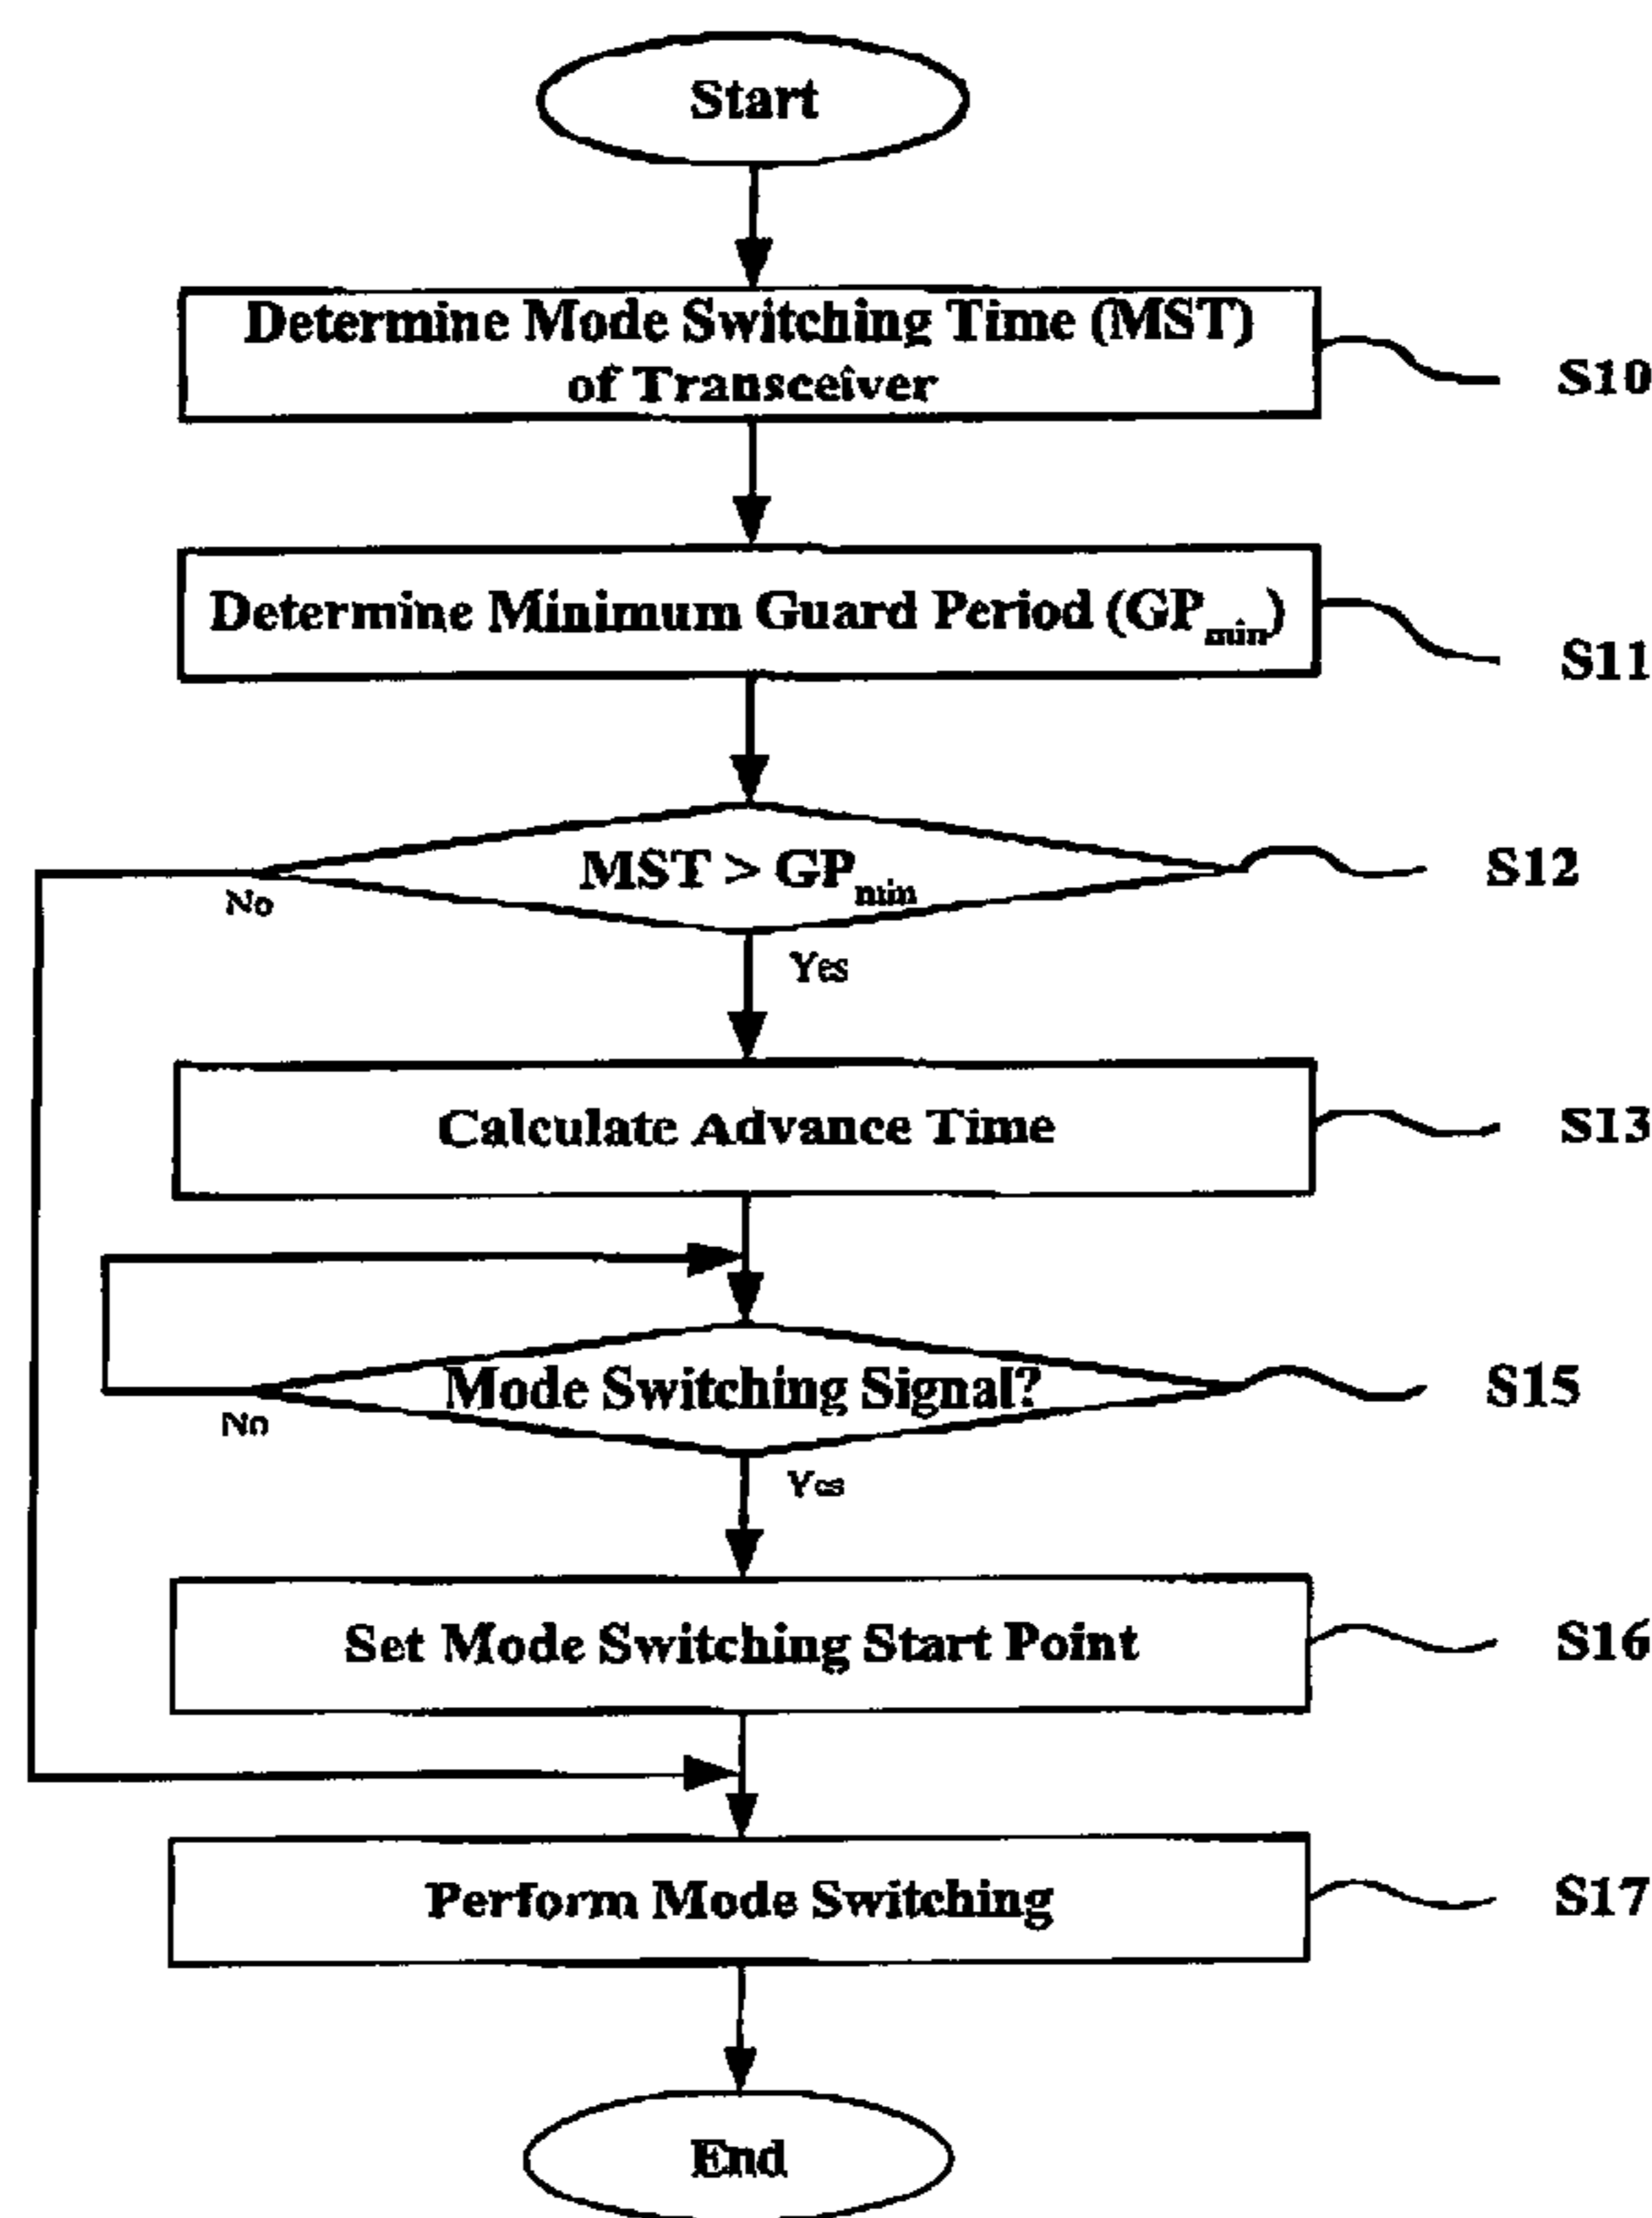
Start

Determine Mode Switching Time (MST) of Transceiver

S10

Determine Minimum Guard Period ($GP_{min}$)

S11

$MST > GP_{min}$

S12

No

Yes

Calculate Advance Time

S13

Mode Switching Signal?

S15

No

Yes

Set Mode Switching Start Point

S16

Perform Mode Switching

S17

End